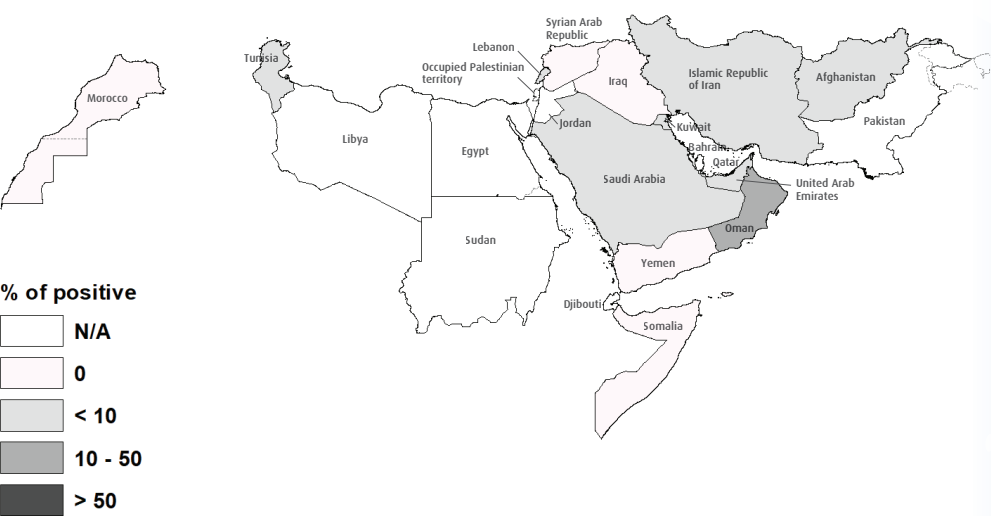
Syrian Arab Republic
Lebanon
Tunisia
Occupied Palestinian territory
Morocco
Iraq
Islamic Republic of Iran
Afghanistan
Libya
Egypt
Jordan
Kuwait
Pakistan
Bahrain
Qatar
Saudi Arabia
United Arab Emirates
Oman
Sudan
Yemen
Djibouti
Somalia

% of positive
N/A
0
< 10
10 - 50
> 50